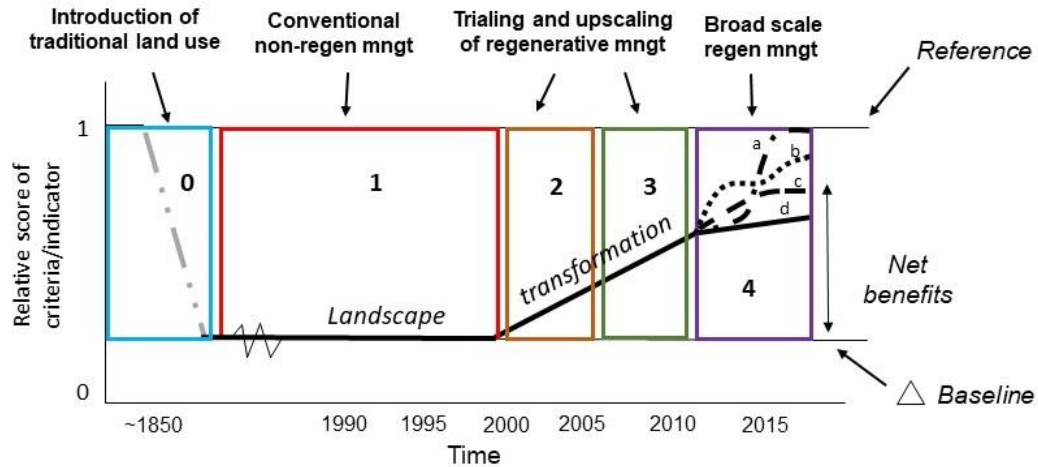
Introduction of traditional land use

Conventional non-regen mngt

Trialing and upscaling of regenerative mngt

Broad scale regen mngt

Reference

1

0

Relative score of criteria/indicator

0

1

2

3

a

b

c

d

transformation

Landscape

4

Net benefits

△ Baseline

~1850

1990

1995

2000

2005

2010

2015

Time